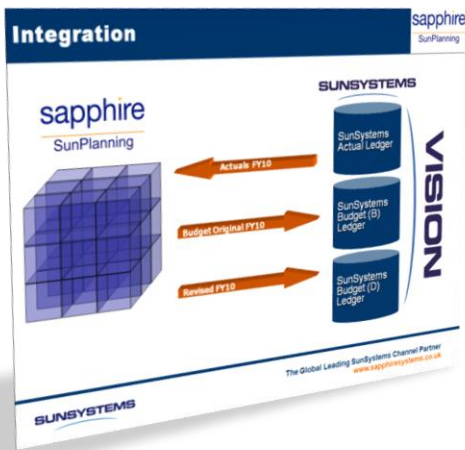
Integration

sapphire
SunPlanning

sapphire
SunPlanning

SUNSYSTEMS

SunSystems Actual Ledger

SunSystems Budget (B) Ledger

SunSystems Budget (D) Ledger

VISION

Actuals FY10

Budget Original FY10

Revised FY10

The Global Leading SunSystems Channel Partner
www.sapphiresystems.co.uk

SUNSYSTEMS